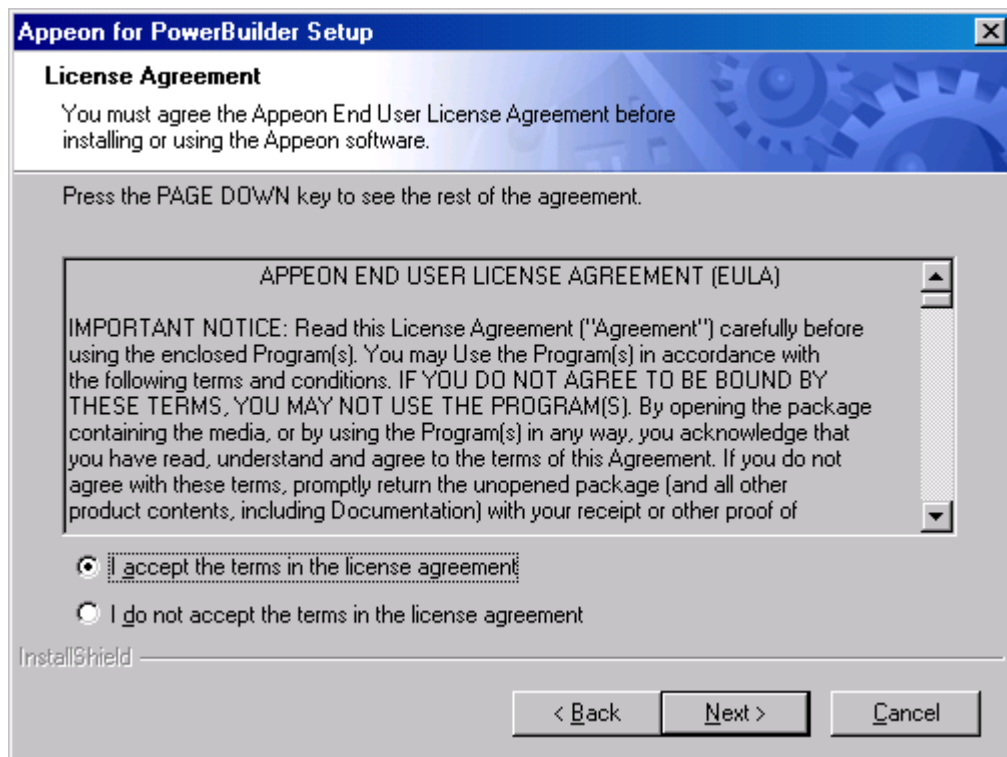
Appeon for PowerBuilder Setup

License Agreement

You must agree the Appeon End User License Agreement before installing or using the Appeon software.

Press the PAGE DOWN key to see the rest of the agreement.

APPEON END USER LICENSE AGREEMENT (EULA)

IMPORTANT NOTICE: Read this License Agreement ("Agreement") carefully before using the enclosed Program(s). You may Use the Program(s) in accordance with the following terms and conditions. IF YOU DO NOT AGREE TO BE BOUND BY THESE TERMS, YOU MAY NOT USE THE PROGRAM(S). By opening the package containing the media, or by using the Program(s) in any way, you acknowledge that you have read, understand and agree to the terms of this Agreement. If you do not agree with these terms, promptly return the unopened package (and all other product contents, including Documentation) with your receipt or other proof of

I accept the terms in the license agreement

I do not accept the terms in the license agreement

InstallShield

< Back

Next >

Cancel